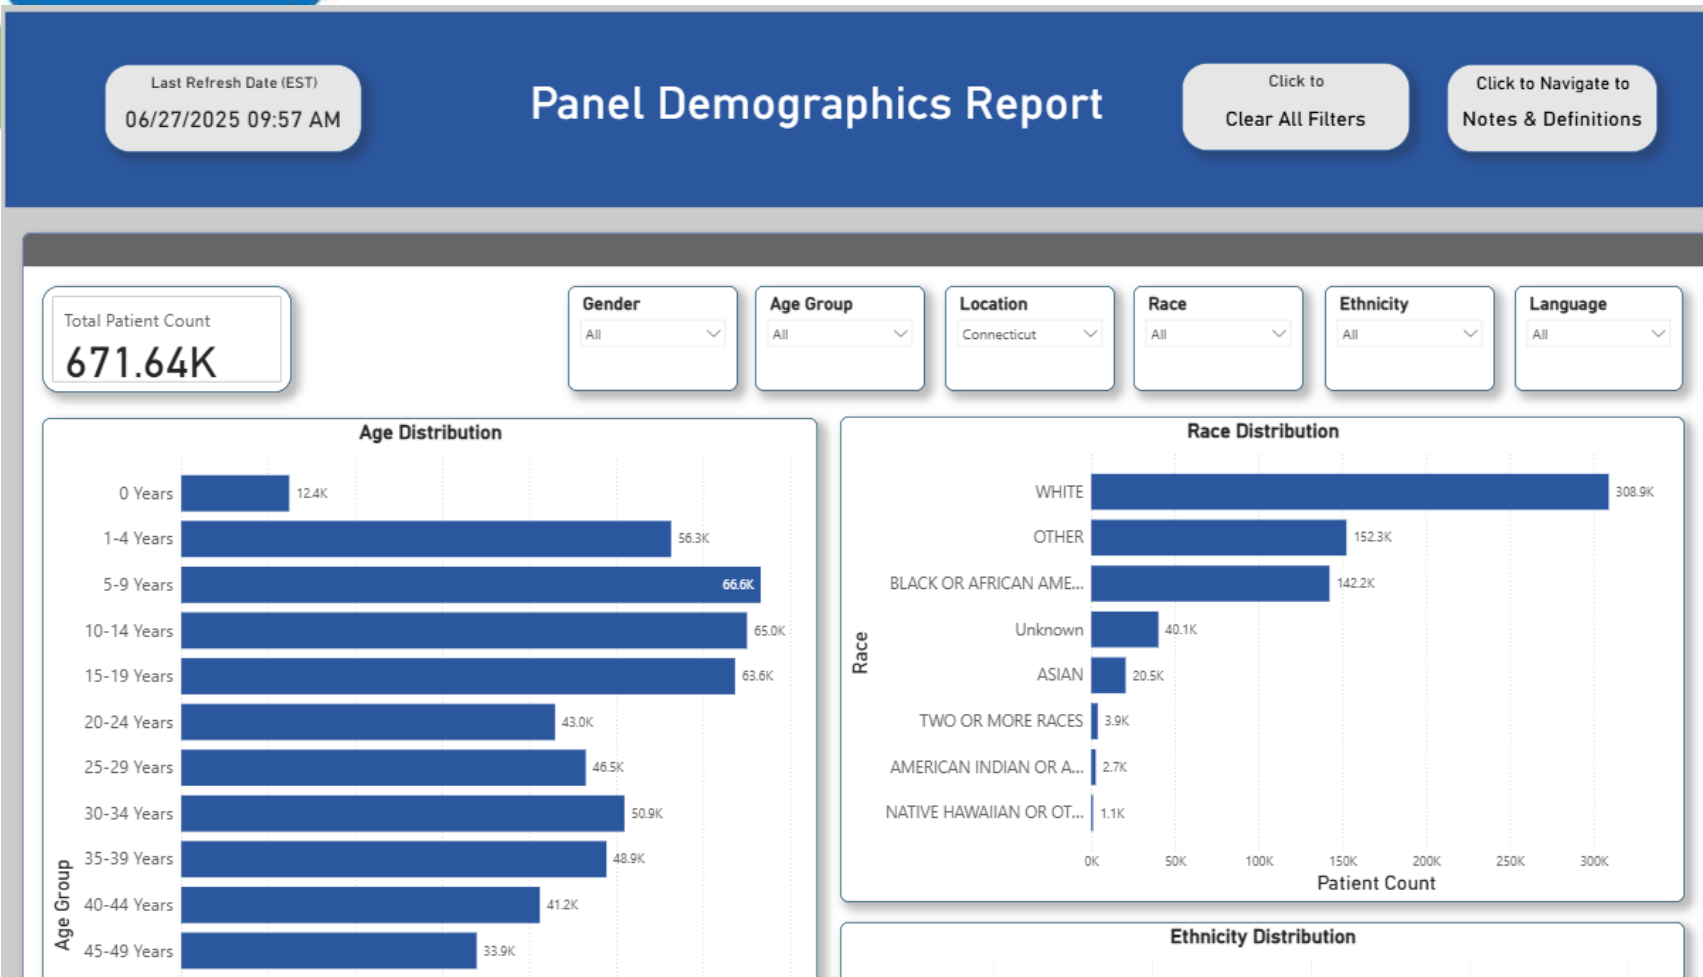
Last Refresh Date (EST)
06/27/2025 09:57 AM

Panel Demographics Report

Click to
Clear All Filters

Click to Navigate to
Notes & Definitions

Total Patient Count
671.64K

Gender
All

Age Group
All

Location
Connecticut

Race
All

Ethnicity
All

Language
All

Age Distribution

Age Group

| Age Group | Count |
|---|---|
| 0 Years | 12.4K |
| 1-4 Years | 56.3K |
| 5-9 Years | 66.6K |
| 10-14 Years | 65.0K |
| 15-19 Years | 63.6K |
| 20-24 Years | 43.0K |
| 25-29 Years | 46.5K |
| 30-34 Years | 50.9K |
| 35-39 Years | 48.9K |
| 40-44 Years | 41.2K |
| 45-49 Years | 33.9K |

Race Distribution

Race

| Race | Count |
|---|---|
| WHITE | 308.9K |
| OTHER | 152.3K |
| BLACK OR AFRICAN AME... | 142.2K |
| Unknown | 40.1K |
| ASIAN | 20.5K |
| TWO OR MORE RACES | 3.9K |
| AMERICAN INDIAN OR A... | 2.7K |
| NATIVE HAWAIIAN OR OT... | 1.1K |

0K 50K 100K 150K 200K 250K 300K
Patient Count

Ethnicity Distribution